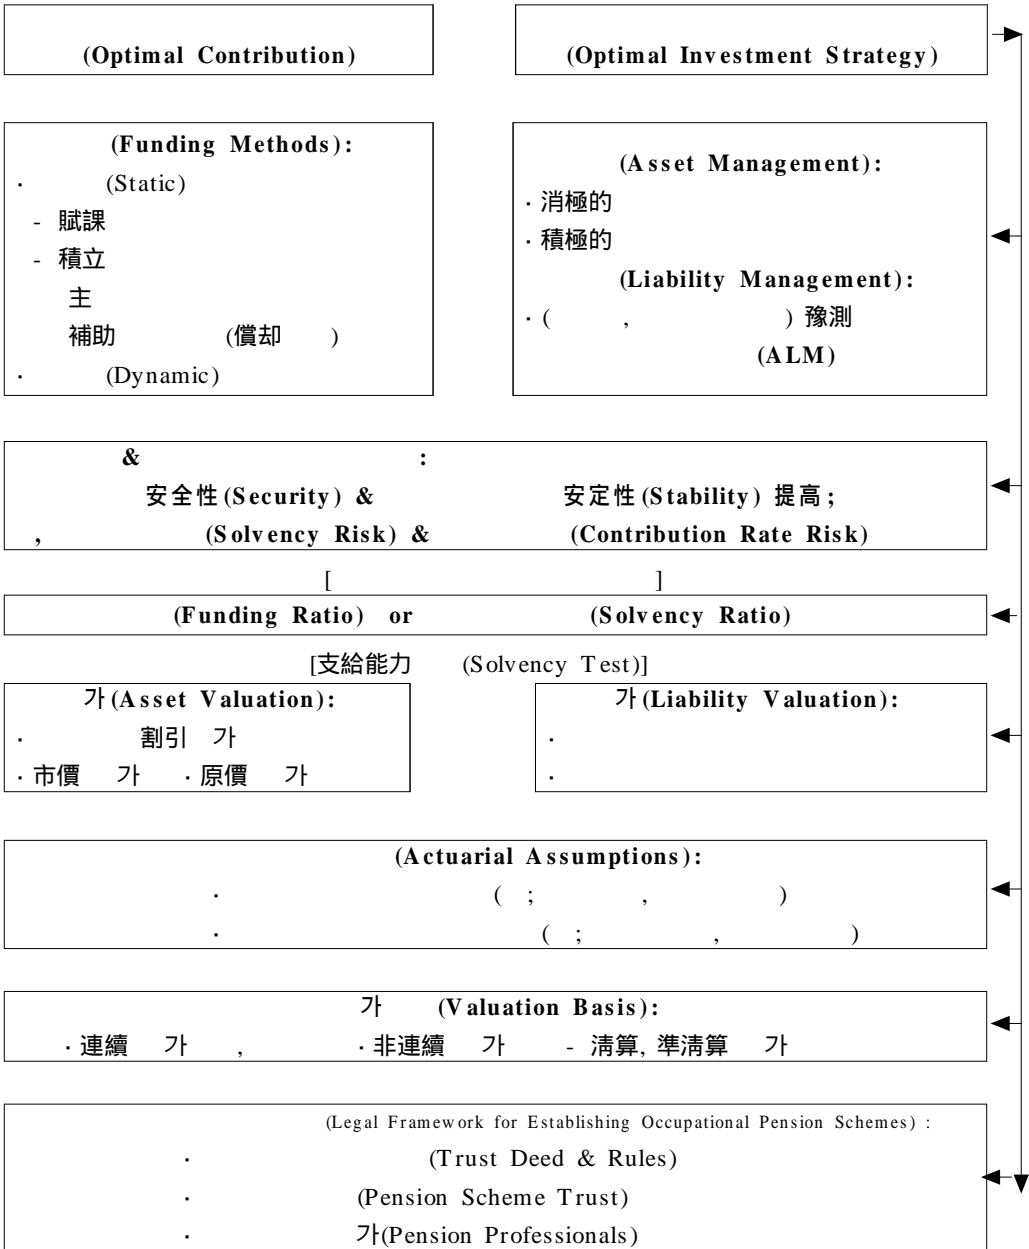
(Optimal Contribution)

(Optimal Investment Strategy)

(Funding Methods):
· (Static)
- 賦課
- 積立
主
補助 (償却 )
· (Dynamic)

(Asset Management):
· 消極的
· 積極的
(Liability Management):
· ( , ) 豫測
(ALM)

& :
安全性(Security) & 安定性(Stability) 提高;
, (Solvency Risk) & (Contribution Rate Risk)

[ ]
(Funding Ratio) or (Solvency Ratio)

[支給能力 (Solvency Test)]

가(Asset Valuation):
· 割引 가
· 市價 가 · 原價 가

가(Liability Valuation):
·
·

(Actuarial Assumptions):
· ( ; , )
· ( ; , )

가 (Valuation Basis):
· 連續 가 , · 非連續 가 - 淸算, 準淸算 가

(Legal Framework for Establishing Occupational Pension Schemes) :
· (Trust Deed & Rules)
· (Pension Scheme Trust)
· 가(Pension Professionals)